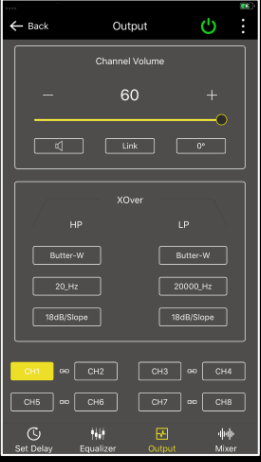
Back

Output

Channel Volume

—

60

+

Link

0°

XOver

HP

LP

Butter-W

Butter-W

20_Hz

20000_Hz

18dB/Slope

18dB/Slope

CH1

CH2

CH3

CH4

CH5

CH6

CH7

CH8

Set Delay

Equalizer

Output

Mixer